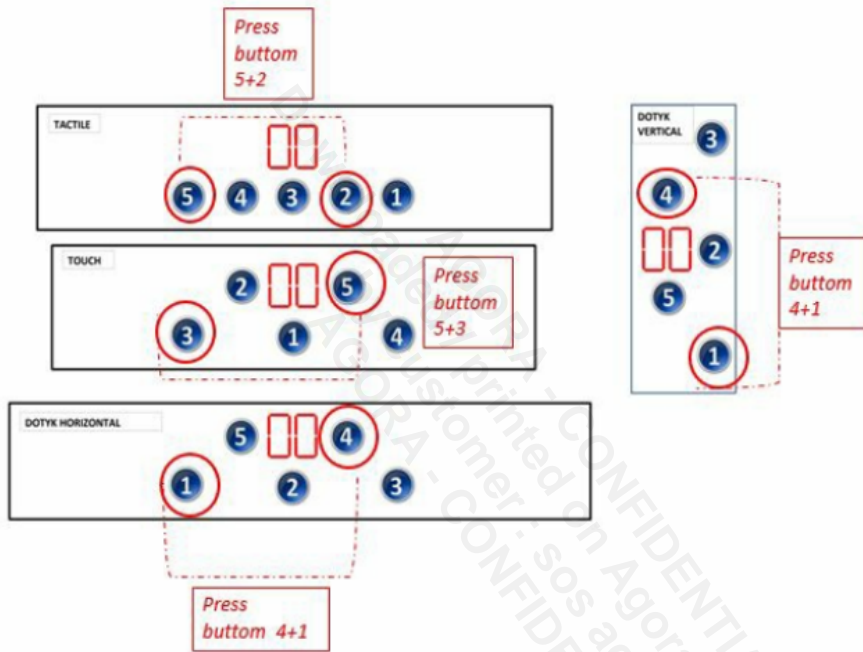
Press buttom 5+2

TACTILE

5 4 3 2 1

TOUCH

2 5

Press buttom 5+3

3 1 4

DOTYK HORIZONTAL

5 4

1 2 3

Press buttom 4+1

DOTYK VERTICAL

3

4

2

5

1

Press buttom 4+1

Downloaded by AGORA - CONFIDENTIAL printed on Agora customer : sos ag AGORA - CONFIDE